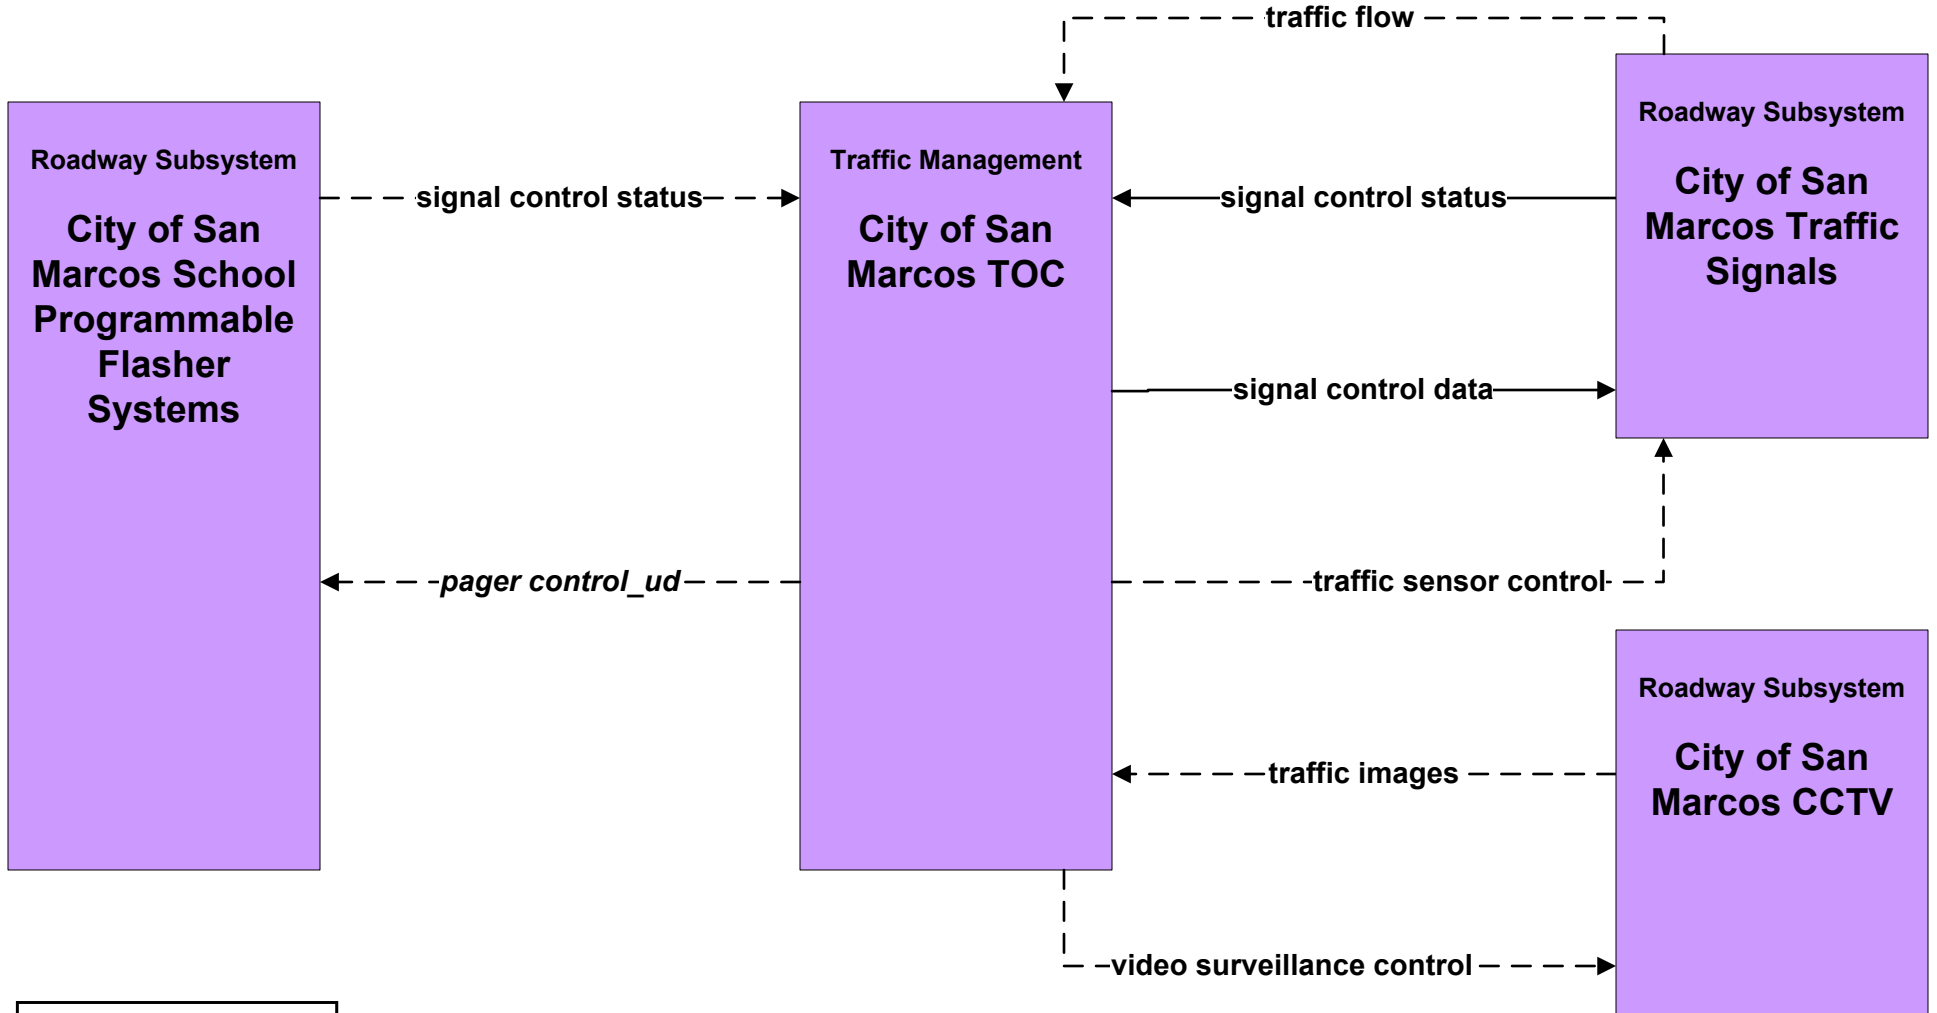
traffic flow

Roadway Subsystem

City of San Marcos School Programmable Flasher Systems

signal control status

Traffic Management

City of San Marcos TOC

signal control status

Roadway Subsystem

City of San Marcos Traffic Signals

signal control data

pager control_ud

traffic sensor control

Roadway Subsystem

City of San Marcos CCTV

traffic images

video surveillance control